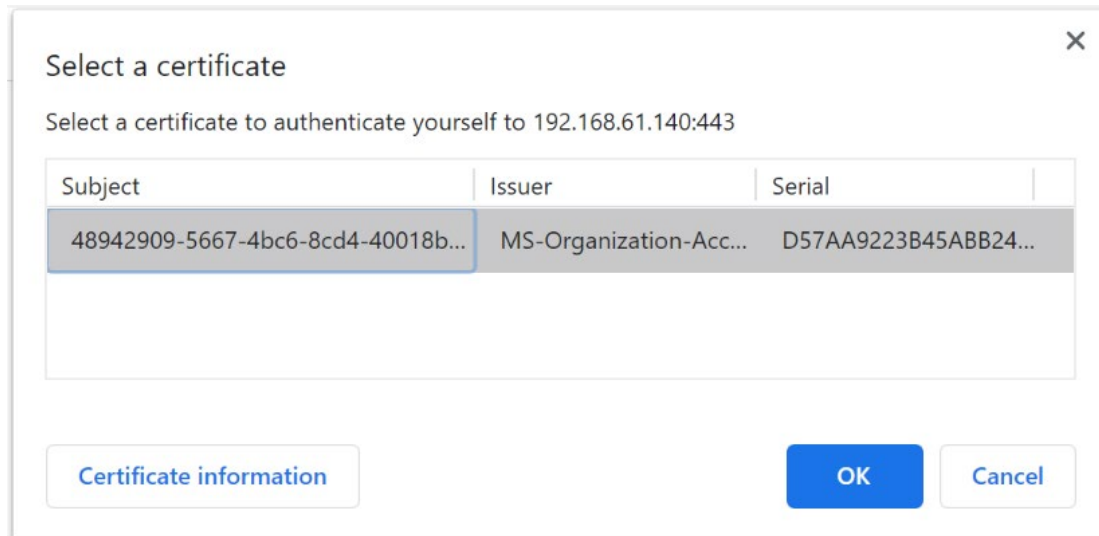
×

Select a certificate

Select a certificate to authenticate yourself to 192.168.61.140:443

| Subject | Issuer | Serial |
|---|---|---|
| 48942909-5667-4bc6-8cd4-40018b... | MS-Organization-Acc... | D57AA9223B45ABB24... |

Certificate information

OK

Cancel